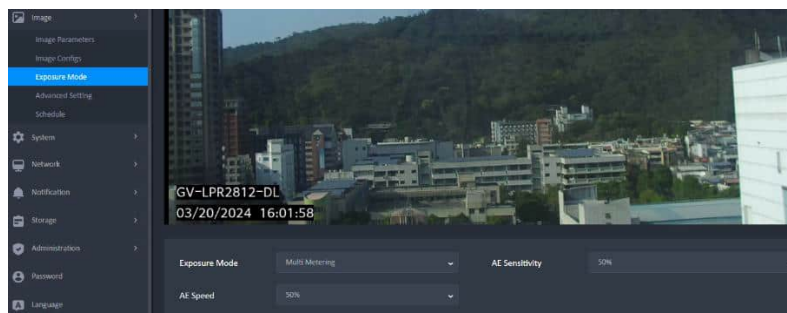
Image
Image Parameters
Image Configs
Exposure Mode
Advanced Setting
Schedule
System
Network
Notification
Storage
Administration
Password
Language

GV-LPR2812-DL
03/20/2024 16:01:58

Exposure Mode
Multi Metering
AE Sensitivity
50%
AE Speed
50%